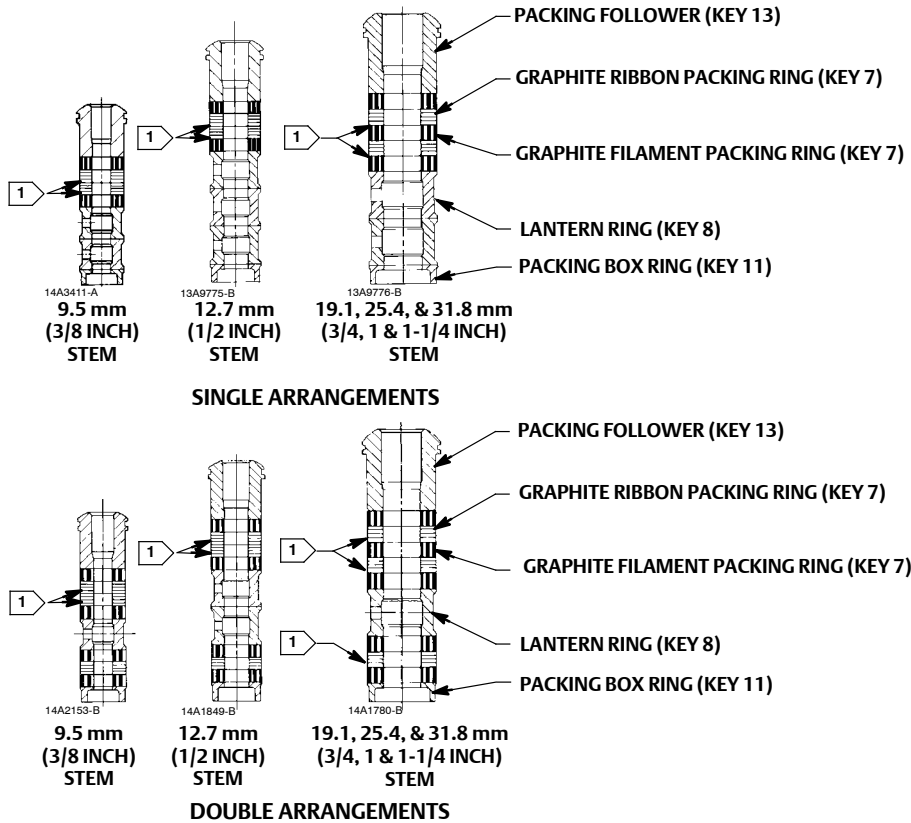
PACKING FOLLOWER (KEY 13)

GRAPHITE RIBBON PACKING RING (KEY 7)

GRAPHITE FILAMENT PACKING RING (KEY 7)

LANTERN RING (KEY 8)

PACKING BOX RING (KEY 11)

1

1

1

14A3411-A
9.5 mm
(3/8 INCH)
STEM

13A9775-B
12.7 mm
(1/2 INCH)
STEM

13A9776-B
19.1, 25.4, & 31.8 mm
(3/4, 1 & 1-1/4 INCH)
STEM

SINGLE ARRANGEMENTS

PACKING FOLLOWER (KEY 13)

GRAPHITE RIBBON PACKING RING (KEY 7)

GRAPHITE FILAMENT PACKING RING (KEY 7)

LANTERN RING (KEY 8)

PACKING BOX RING (KEY 11)

1

1

1

1

14A2153-B
9.5 mm
(3/8 INCH)
STEM

14A1849-B
12.7 mm
(1/2 INCH)
STEM

14A1780-B
19.1, 25.4, & 31.8 mm
(3/4, 1 & 1-1/4 INCH)
STEM

DOUBLE ARRANGEMENTS